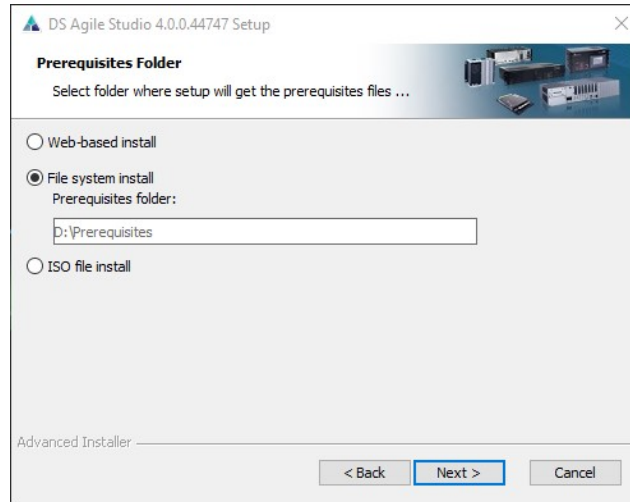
DS Agile Studio 4.0.0.44747 Setup

Prerequisites Folder

Select folder where setup will get the prerequisites files ...

Web-based install

File system install

Prerequisites folder:

D:\Prerequisites

ISO file install

Advanced Installer

< Back

Next >

Cancel